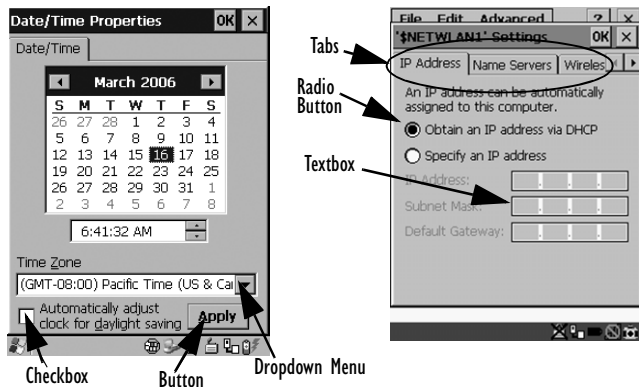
Date/Time Properties OK ×

Date/Time

March 2006

| S | M | T | W | T | F | S |
|---|---|---|---|---|---|---|
| 26 | 27 | 28 | 1 | 2 | 3 | 4 |
| 5 | 6 | 7 | 8 | 9 | 10 | 11 |
| 12 | 13 | 14 | 15 | 16 | 17 | 18 |
| 19 | 20 | 21 | 22 | 23 | 24 | 25 |
| 26 | 27 | 28 | 29 | 30 | 31 | 1 |
| 2 | 3 | 4 | 5 | 6 | 7 | 8 |

6:41:32 AM

Time Zone

(GMT-08:00) Pacific Time (US & Ca

Automatically adjust clock for daylight saving

Apply

Checkbox

Button

Dropdown Menu

File Edit Advanced ? ×

'$NETWLAN1' Settings OK ×

Tabs

IP Address Name Servers Wireles

Radio Button

An IP address can be automatically assigned to this computer.

Obtain an IP address via DHCP

Specify an IP address

Textbox

IP Address:

Subnet Mask:

Default Gateway: